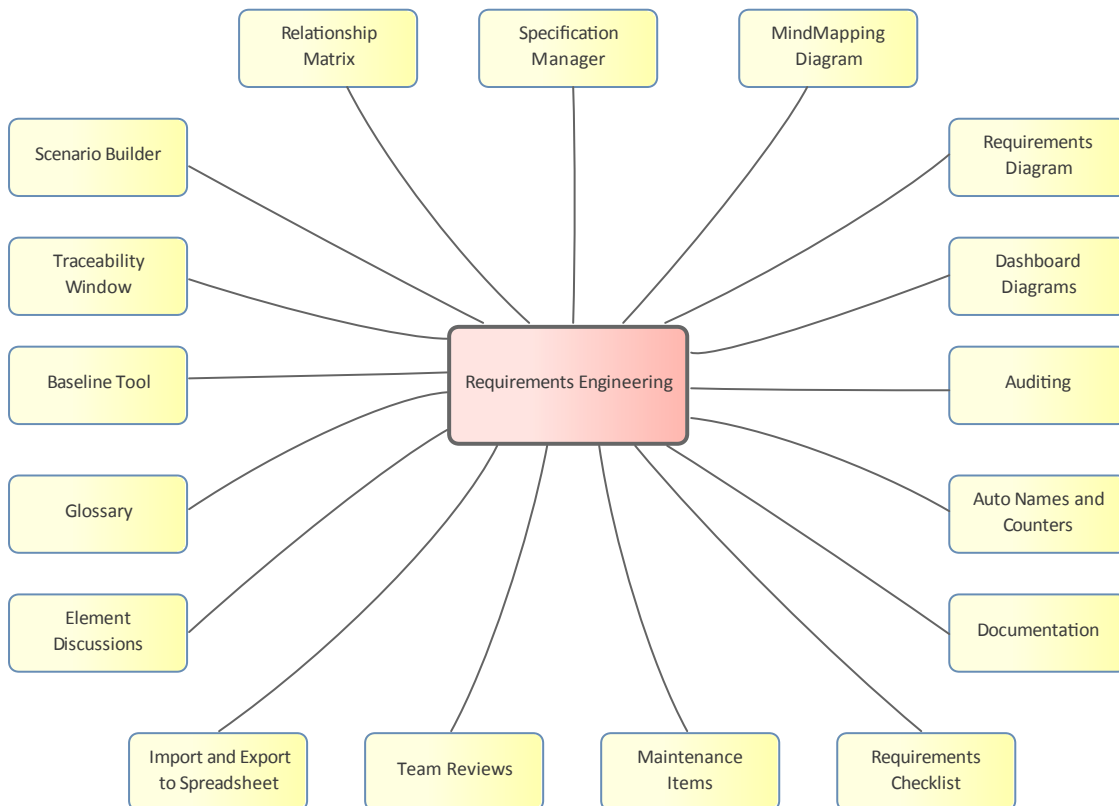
Relationship Matrix

Specification Manager

MindMapping Diagram

Scenario Builder

Requirements Diagram

Traceability Window

Dashboard Diagrams

Baseline Tool

Requirements Engineering

Auditing

Glossary

Auto Names and Counters

Element Discussions

Documentation

Import and Export to Spreadsheet

Team Reviews

Maintenance Items

Requirements Checklist